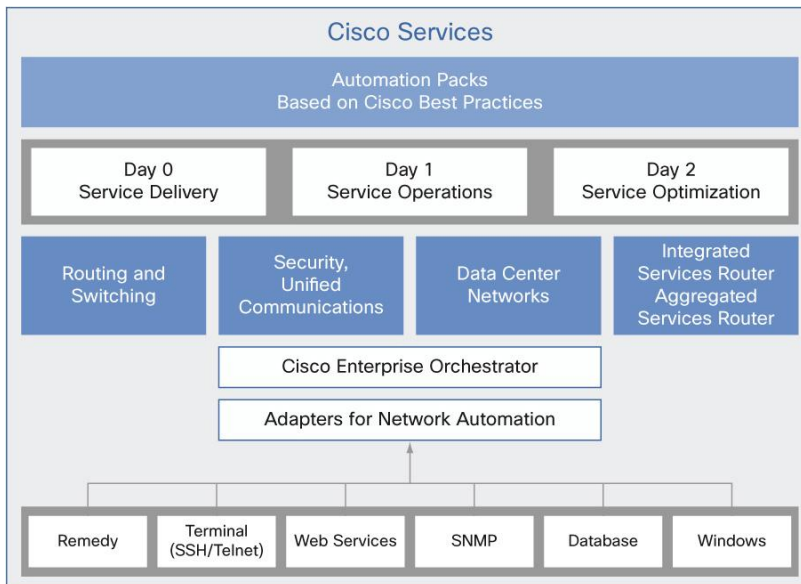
Cisco Services

Automation Packs
Based on Cisco Best Practices

Day 0
Service Delivery

Day 1
Service Operations

Day 2
Service Optimization

Routing and Switching

Security, Unified Communications

Data Center Networks

Integrated Services Router Aggregated Services Router

Cisco Enterprise Orchestrator

Adapters for Network Automation

Remedy

Terminal (SSH/Telnet)

Web Services

SNMP

Database

Windows